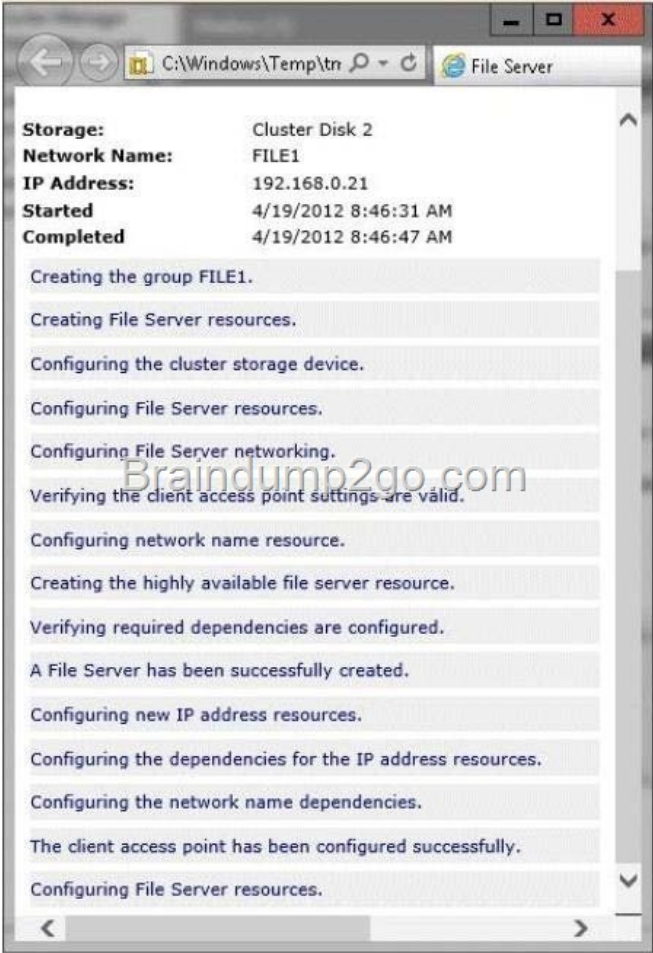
C:\Windows\Temp\tm
File Server

| | |
|---|---|
| **Storage:** | Cluster Disk 2 |
| **Network Name:** | FILE1 |
| **IP Address:** | 192.168.0.21 |
| **Started** | 4/19/2012 8:46:31 AM |
| **Completed** | 4/19/2012 8:46:47 AM |

Creating the group FILE1.

Creating File Server resources.

Configuring the cluster storage device.

Configuring File Server resources.

Configuring File Server networking.

Braindump2go.com

Verifying the client access point settings are valid.

Configuring network name resource.

Creating the highly available file server resource.

Verifying required dependencies are configured.

A File Server has been successfully created.

Configuring new IP address resources.

Configuring the dependencies for the IP address resources.

Configuring the network name dependencies.

The client access point has been configured successfully.

Configuring File Server resources.